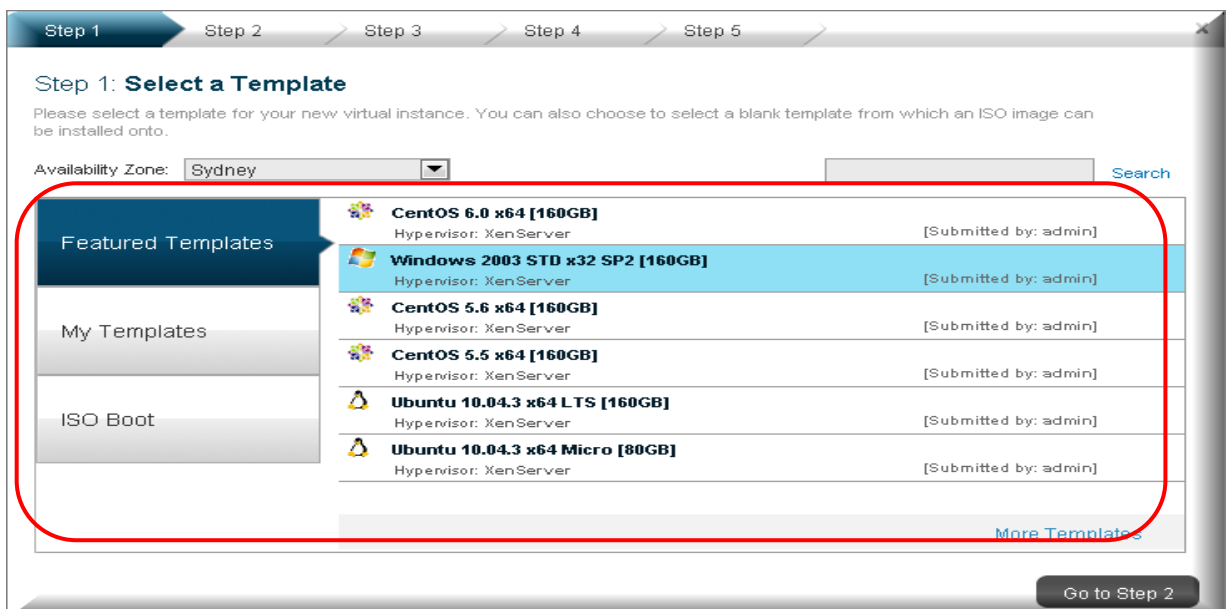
Step 1 Step 2 Step 3 Step 4 Step 5

Step 1: Select a Template

Please select a template for your new virtual instance. You can also choose to select a blank template from which an ISO image can be installed onto.

Availability Zone: Sydney

Search

Featured Templates

My Templates

ISO Boot

CentOS 6.0 x64 [160GB]
Hypervisor: XenServer
[Submitted by: admin]

Windows 2003 STD x32 SP2 [160GB]
Hypervisor: XenServer
[Submitted by: admin]

CentOS 5.6 x64 [160GB]
Hypervisor: XenServer
[Submitted by: admin]

CentOS 5.5 x64 [160GB]
Hypervisor: XenServer
[Submitted by: admin]

Ubuntu 10.04.3 x64 LTS [160GB]
Hypervisor: XenServer
[Submitted by: admin]

Ubuntu 10.04.3 x64 Micro [80GB]
Hypervisor: XenServer
[Submitted by: admin]

More Templates

Go to Step 2